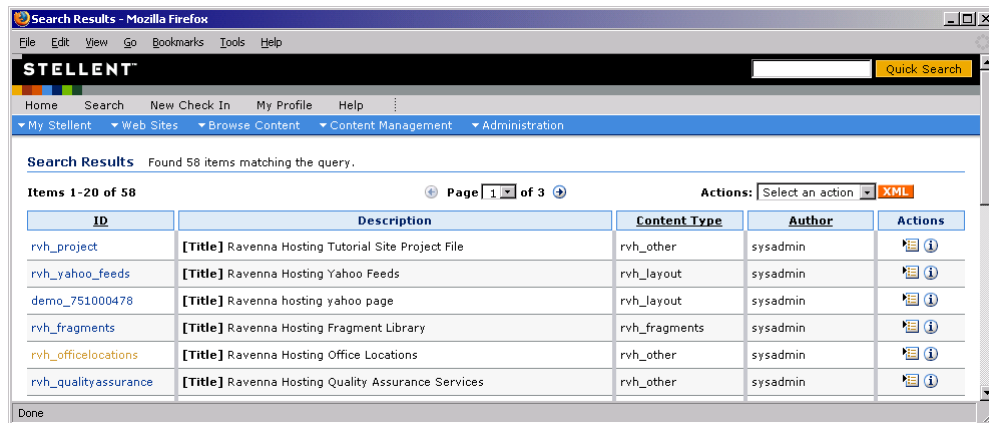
Search Results - Mozilla Firefox

File Edit View Go Bookmarks Tools Help

STELLENT

Quick Search

Home Search New Check In My Profile Help

My Stellent Web Sites Browse Content Content Management Administration

Search Results Found 58 items matching the query.

Items 1-20 of 58

Page 1 of 3

Actions: Select an action XML

| ID | Description | Content Type | Author | Actions |
|---|---|---|---|---|
| rvh_project | [Title] Ravenna Hosting Tutorial Site Project File | rvh_other | sysadmin | |
| rvh_yahoo_feeds | [Title] Ravenna Hosting Yahoo Feeds | rvh_layout | sysadmin | |
| demo_751000478 | [Title] Ravenna hosting yahoo page | rvh_layout | sysadmin | |
| rvh_fragments | [Title] Ravenna Hosting Fragment Library | rvh_fragments | sysadmin | |
| rvh_officelocations | [Title] Ravenna Hosting Office Locations | rvh_other | sysadmin | |
| rvh_qualityassurance | [Title] Ravenna Hosting Quality Assurance Services | rvh_other | sysadmin | |

Done